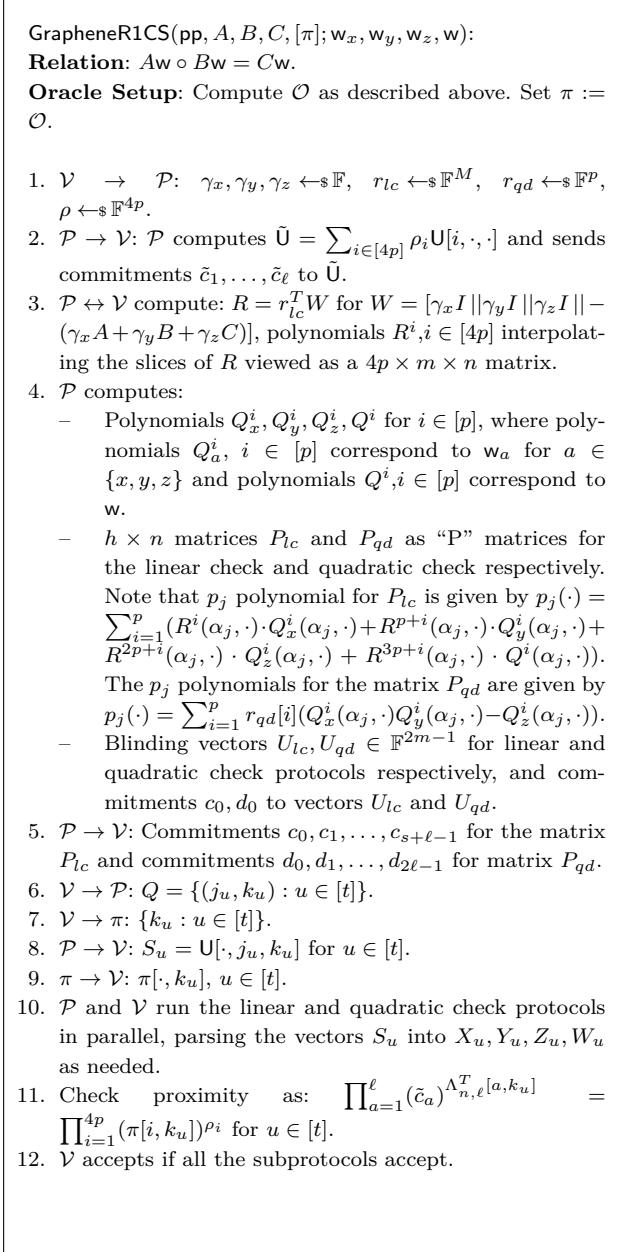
$\mathsf{GrapheneR1CS}(\mathsf{pp}, A, B, C, [\pi]; \mathsf{w}_x, \mathsf{w}_y, \mathsf{w}_z, \mathsf{w})$:
**Relation**: $A\mathsf{w} \circ B\mathsf{w} = C\mathsf{w}$.
**Oracle Setup**: Compute $\mathcal{O}$ as described above. Set $\pi := \mathcal{O}$.

1. $\mathcal{V} \rightarrow \mathcal{P}$: $\gamma_x, \gamma_y, \gamma_z \leftarrow\$ \mathbb{F}$, $r_{lc} \leftarrow\$ \mathbb{F}^M$, $r_{qd} \leftarrow\$ \mathbb{F}^p$, $\rho \leftarrow\$ \mathbb{F}^{4p}$.
2. $\mathcal{P} \rightarrow \mathcal{V}$: $\mathcal{P}$ computes $\tilde{\mathsf{U}} = \sum_{i\in[4p]} \rho_i \mathsf{U}[i,\cdot,\cdot]$ and sends commitments $\tilde{c}_1, \ldots, \tilde{c}_\ell$ to $\tilde{\mathsf{U}}$.
3. $\mathcal{P} \leftrightarrow \mathcal{V}$ compute: $R = r_{lc}^T W$ for $W = [\gamma_x I \,||\, \gamma_y I \,||\, \gamma_z I \,||\, -(\gamma_x A + \gamma_y B + \gamma_z C)]$, polynomials $R^i, i \in [4p]$ interpolating the slices of $R$ viewed as a $4p \times m \times n$ matrix.
4. $\mathcal{P}$ computes:
– Polynomials $Q_x^i, Q_y^i, Q_z^i, Q^i$ for $i \in [p]$, where polynomials $Q_a^i$, $i \in [p]$ correspond to $\mathsf{w}_a$ for $a \in \{x, y, z\}$ and polynomials $Q^i, i \in [p]$ correspond to $\mathsf{w}$.
– $h \times n$ matrices $P_{lc}$ and $P_{qd}$ as "P" matrices for the linear check and quadratic check respectively. Note that $p_j$ polynomial for $P_{lc}$ is given by $p_j(\cdot) = \sum_{i=1}^{p}(R^i(\alpha_j,\cdot)\cdot Q_x^i(\alpha_j,\cdot) + R^{p+i}(\alpha_j,\cdot)\cdot Q_y^i(\alpha_j,\cdot) + R^{2p+i}(\alpha_j,\cdot)\cdot Q_z^i(\alpha_j,\cdot) + R^{3p+i}(\alpha_j,\cdot)\cdot Q^i(\alpha_j,\cdot))$. The $p_j$ polynomials for the matrix $P_{qd}$ are given by $p_j(\cdot) = \sum_{i=1}^{p} r_{qd}[i](Q_x^i(\alpha_j,\cdot)Q_y^i(\alpha_j,\cdot) - Q_z^i(\alpha_j,\cdot))$.
– Blinding vectors $U_{lc}, U_{qd} \in \mathbb{F}^{2m-1}$ for linear and quadratic check protocols respectively, and commitments $c_0, d_0$ to vectors $U_{lc}$ and $U_{qd}$.
5. $\mathcal{P} \rightarrow \mathcal{V}$: Commitments $c_0, c_1, \ldots, c_{s+\ell-1}$ for the matrix $P_{lc}$ and commitments $d_0, d_1, \ldots, d_{2\ell-1}$ for matrix $P_{qd}$.
6. $\mathcal{V} \rightarrow \mathcal{P}$: $Q = \{(j_u, k_u) : u \in [t]\}$.
7. $\mathcal{V} \rightarrow \pi$: $\{k_u : u \in [t]\}$.
8. $\mathcal{P} \rightarrow \mathcal{V}$: $S_u = \mathsf{U}[\cdot, j_u, k_u]$ for $u \in [t]$.
9. $\pi \rightarrow \mathcal{V}$: $\pi[\cdot, k_u]$, $u \in [t]$.
10. $\mathcal{P}$ and $\mathcal{V}$ run the linear and quadratic check protocols in parallel, parsing the vectors $S_u$ into $X_u, Y_u, Z_u, W_u$ as needed.
11. Check proximity as: $\prod_{a=1}^{\ell}(\tilde{c}_a)^{\Lambda_{n,\ell}^T[a,k_u]} = \prod_{i=1}^{4p}(\pi[i,k_u])^{\rho_i}$ for $u \in [t]$.
12. $\mathcal{V}$ accepts if all the subprotocols accept.